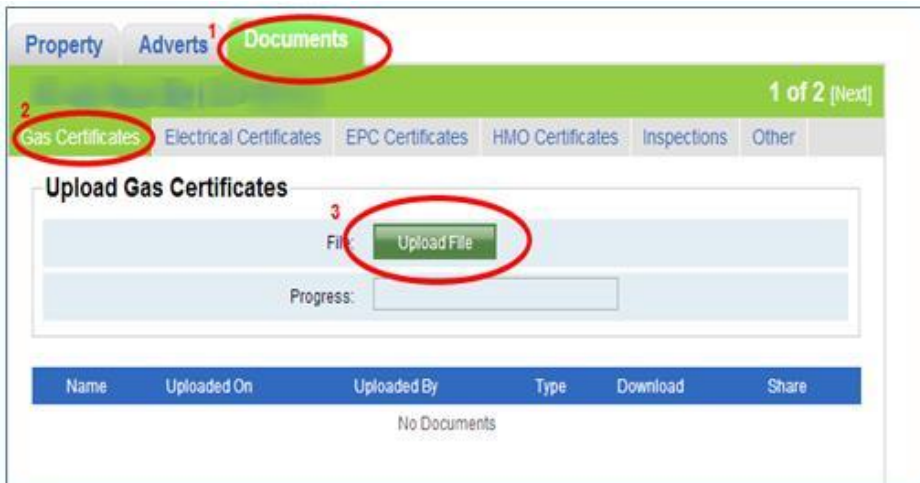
Property Adverts 1 Documents

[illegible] 1 of 2 [Next]

2 Gas Certificates Electrical Certificates EPC Certificates HMO Certificates Inspections Other

Upload Gas Certificates

3

File: Upload File

Progress:

| Name | Uploaded On | Uploaded By | Type | Download | Share |
|---|---|---|---|---|---|
| No Documents | | | | | |